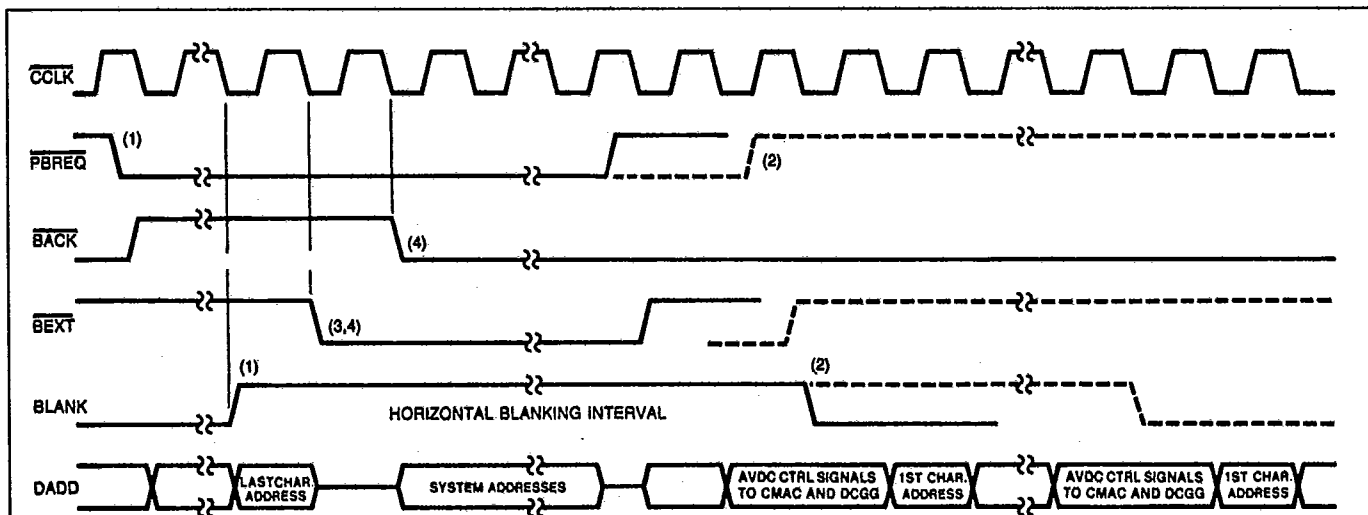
$\overline{CCLK}$

$\overline{PBREQ}$

(1)

(2)

$\overline{BACK}$

(4)

$\overline{BEXT}$

(3,4)

(1)

(2)

BLANK

HORIZONTAL BLANKING INTERVAL

DADD

LASTCHAR. ADDRESS

SYSTEM ADDRESSES

AVDC CTRL SIGNALS TO CMAC AND DCGG

1ST CHAR. ADDRESS

AVDC CTRL SIGNALS TO CMAC AND DCGG

1ST CHAR. ADDRESS